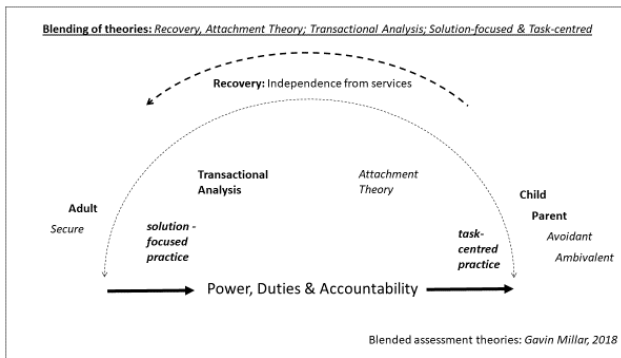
Blending of theories: Recovery, Attachment Theory; Transactional Analysis; Solution-focused & Task-centred

Recovery: Independence from services

Transactional Analysis

Attachment Theory

Adult
Secure

solution - focused practice

task-centred practice

Child
Parent
Avoidant
Ambivalent

Power, Duties & Accountability

Blended assessment theories: Gavin Millar, 2018